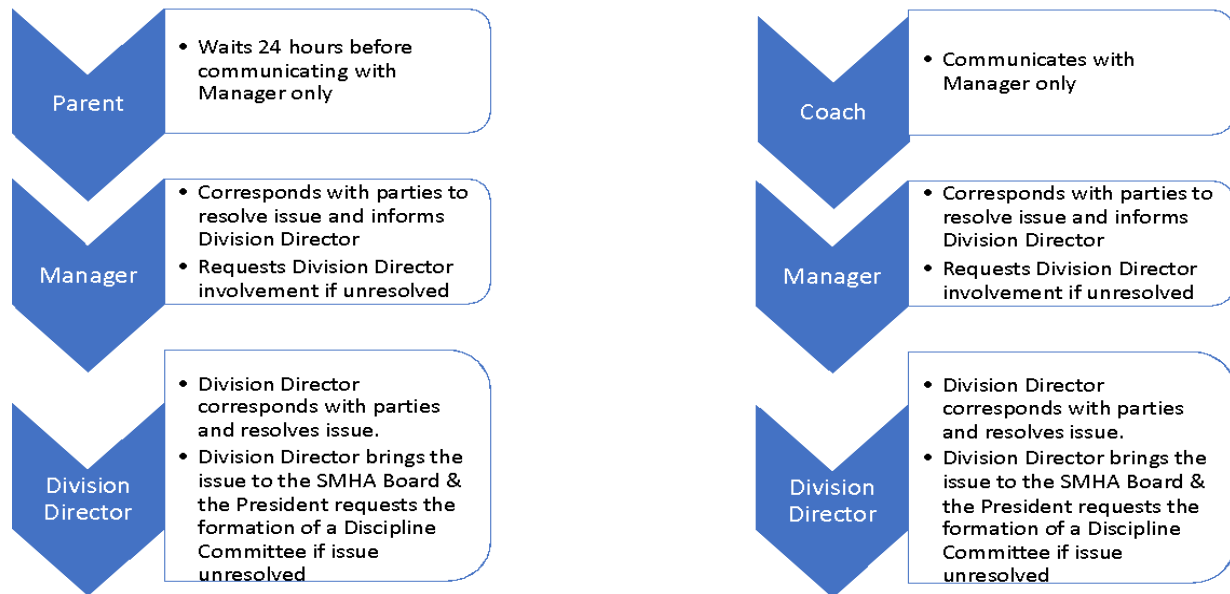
Parent

• Waits 24 hours before communicating with Manager only

Manager

• Corresponds with parties to resolve issue and informs Division Director
• Requests Division Director involvement if unresolved

Division Director

• Division Director corresponds with parties and resolves issue.
• Division Director brings the issue to the SMHA Board & the President requests the formation of a Discipline Committee if issue unresolved

Coach

• Communicates with Manager only

Manager

• Corresponds with parties to resolve issue and informs Division Director
• Requests Division Director involvement if unresolved

Division Director

• Division Director corresponds with parties and resolves issue.
• Division Director brings the issue to the SMHA Board & the President requests the formation of a Discipline Committee if issue unresolved